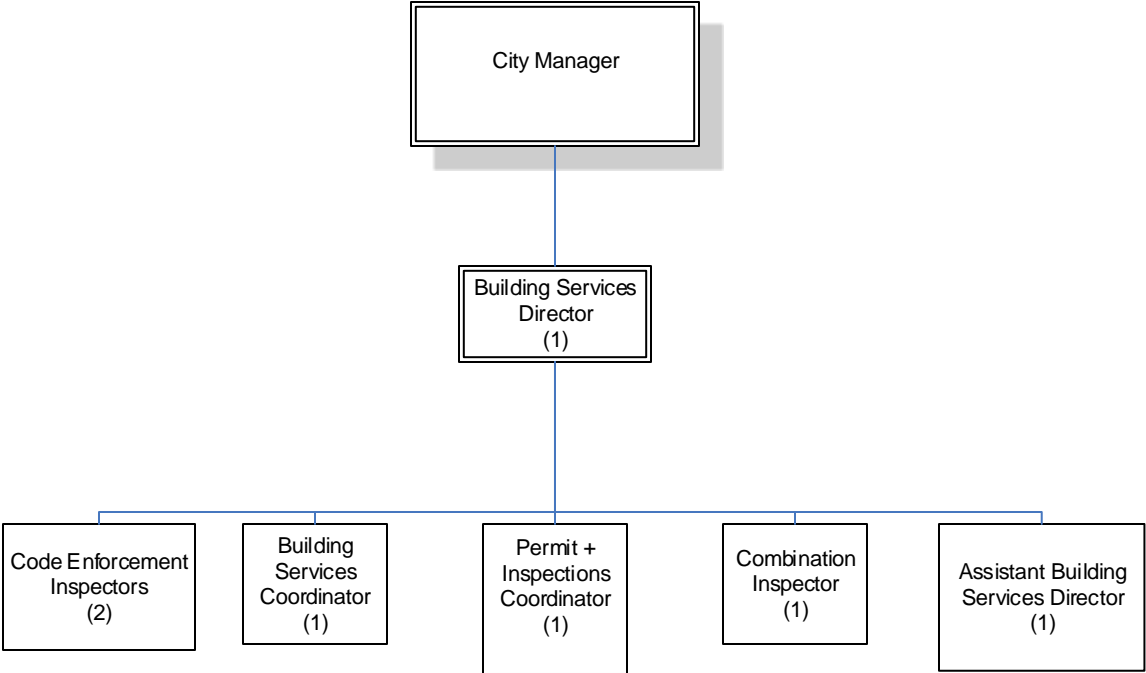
City Manager

Building Services Director
(1)

Code Enforcement Inspectors
(2)

Building Services Coordinator
(1)

Permit + Inspections Coordinator
(1)

Combination Inspector
(1)

Assistant Building Services Director
(1)